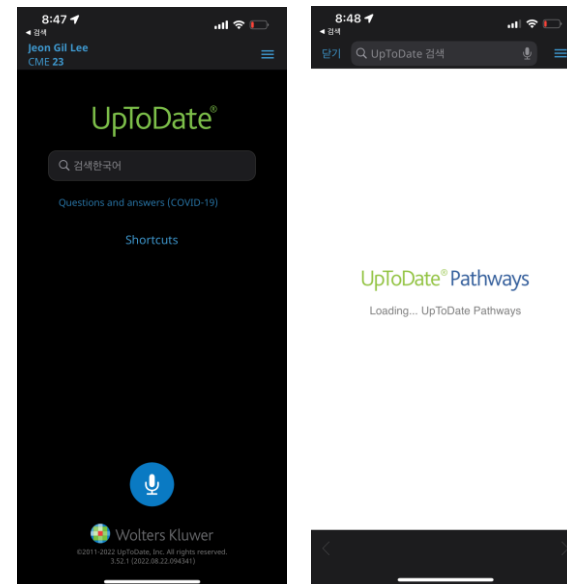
8:47
◂ 검색
Jeon Gil Lee
CME 23

UpToDate®

검색한국어

Questions and answers (COVID-19)

Shortcuts

Wolters Kluwer
©2011-2022 UpToDate, Inc. All rights reserved.
3.52.1 (2022.08.22.094341)

8:48
◂ 검색
닫기 UpToDate 검색

UpToDate® Pathways

Loading... UpToDate Pathways